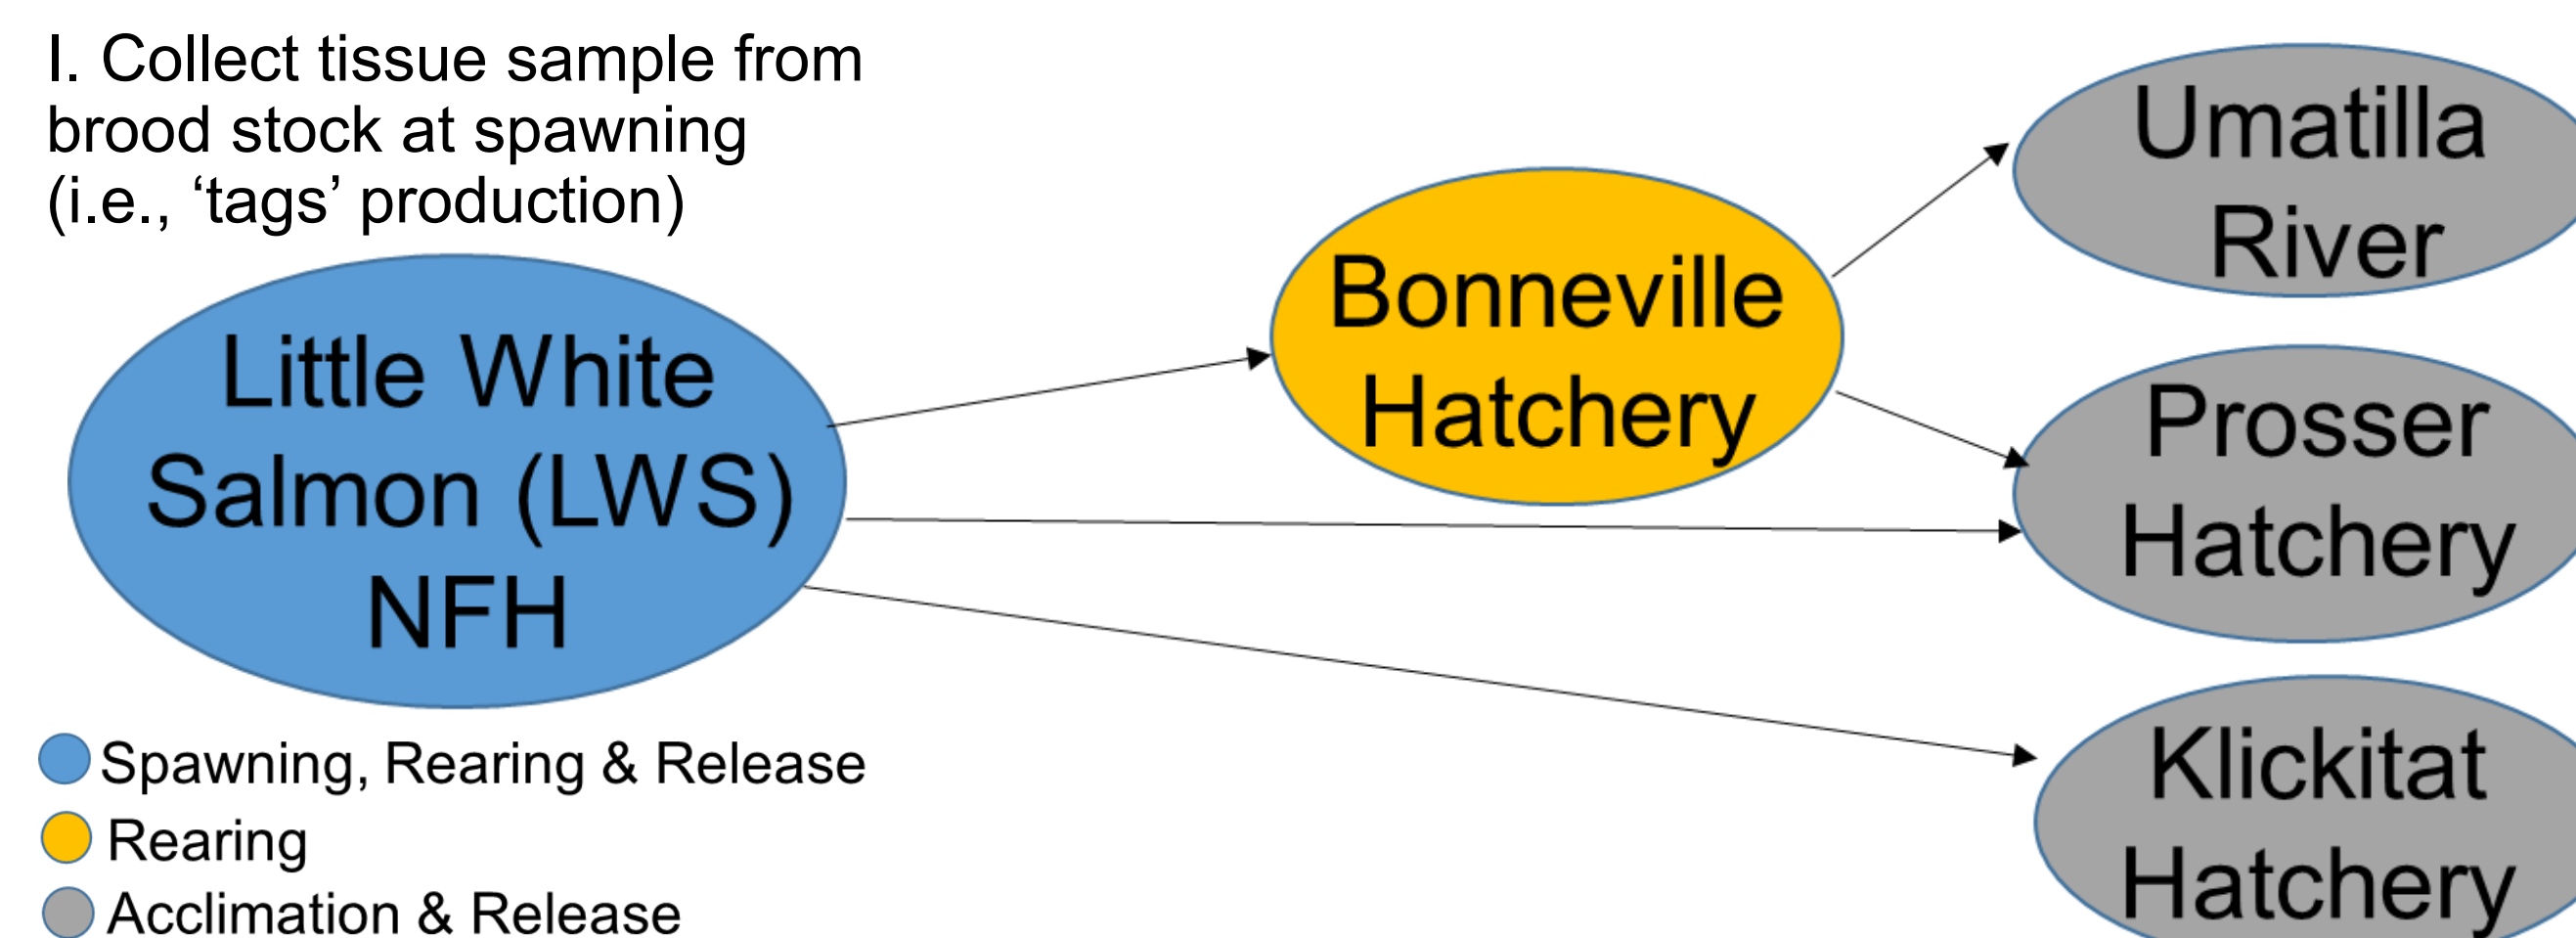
I. Collect tissue sample from brood stock at spawning (i.e., ‘tags’ production)

Little White Salmon (LWS) NFH

Bonneville Hatchery

Umatilla River

Prosser Hatchery

Klickitat Hatchery

Spawning, Rearing & Release
Rearing
Acclimation & Release